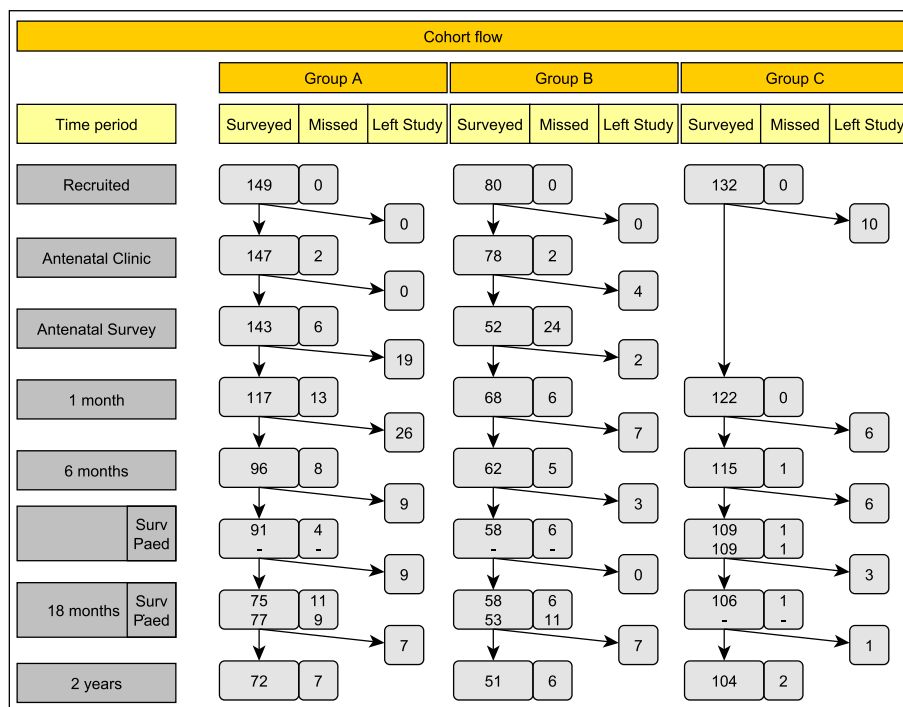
Cohort flow

| Time period | Group A Surveyed | Group A Missed | Group A Left Study | Group B Surveyed | Group B Missed | Group B Left Study | Group C Surveyed | Group C Missed | Group C Left Study |
|---|---|---|---|---|---|---|---|---|---|
| Recruited | 149 | 0 | 0 | 80 | 0 | 0 | 132 | 0 | 10 |
| Antenatal Clinic | 147 | 2 | 0 | 78 | 2 | 4 | | | |
| Antenatal Survey | 143 | 6 | 19 | 52 | 24 | 2 | | | |
| 1 month | 117 | 13 | 26 | 68 | 6 | 7 | 122 | 0 | 6 |
| 6 months | 96 | 8 | 9 | 62 | 5 | 3 | 115 | 1 | 6 |
| Surv / Paed | 91 / - | 4 / - | 9 | 58 / - | 6 / - | 0 | 109 / 109 | 1 / 1 | 3 |
| 18 months Surv / Paed | 75 / 77 | 11 / 9 | 7 | 58 / 53 | 6 / 11 | 7 | 106 / - | 1 / - | 1 |
| 2 years | 72 | 7 | | 51 | 6 | | 104 | 2 | |